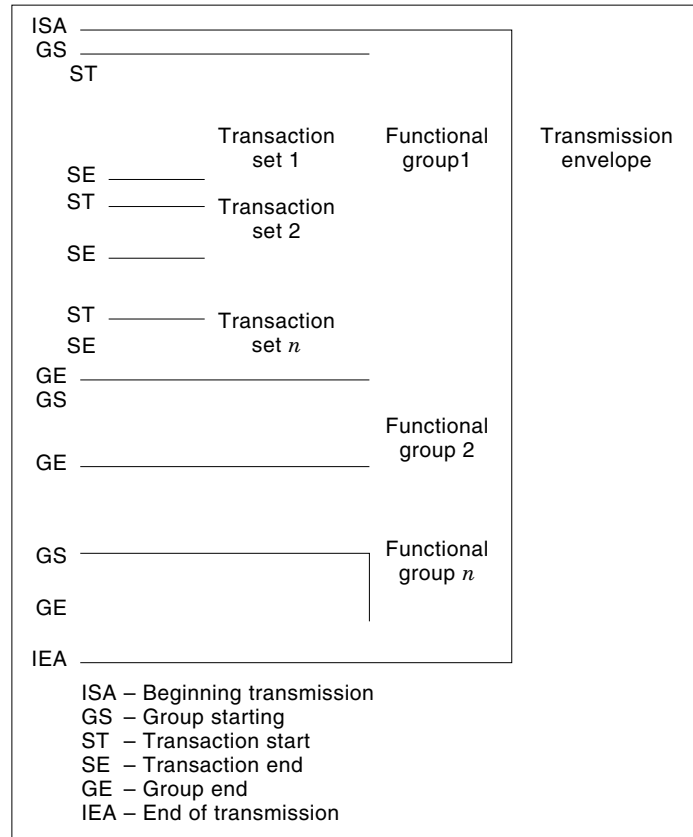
ISA
GS
ST

Transaction set 1

Functional group1

Transmission envelope

SE
ST

Transaction set 2

SE

ST

Transaction set $n$

SE
GE
GS

Functional group 2

GE

GS

Functional group $n$

GE

IEA

ISA – Beginning transmission
GS – Group starting
ST – Transaction start
SE – Transaction end
GE – Group end
IEA – End of transmission